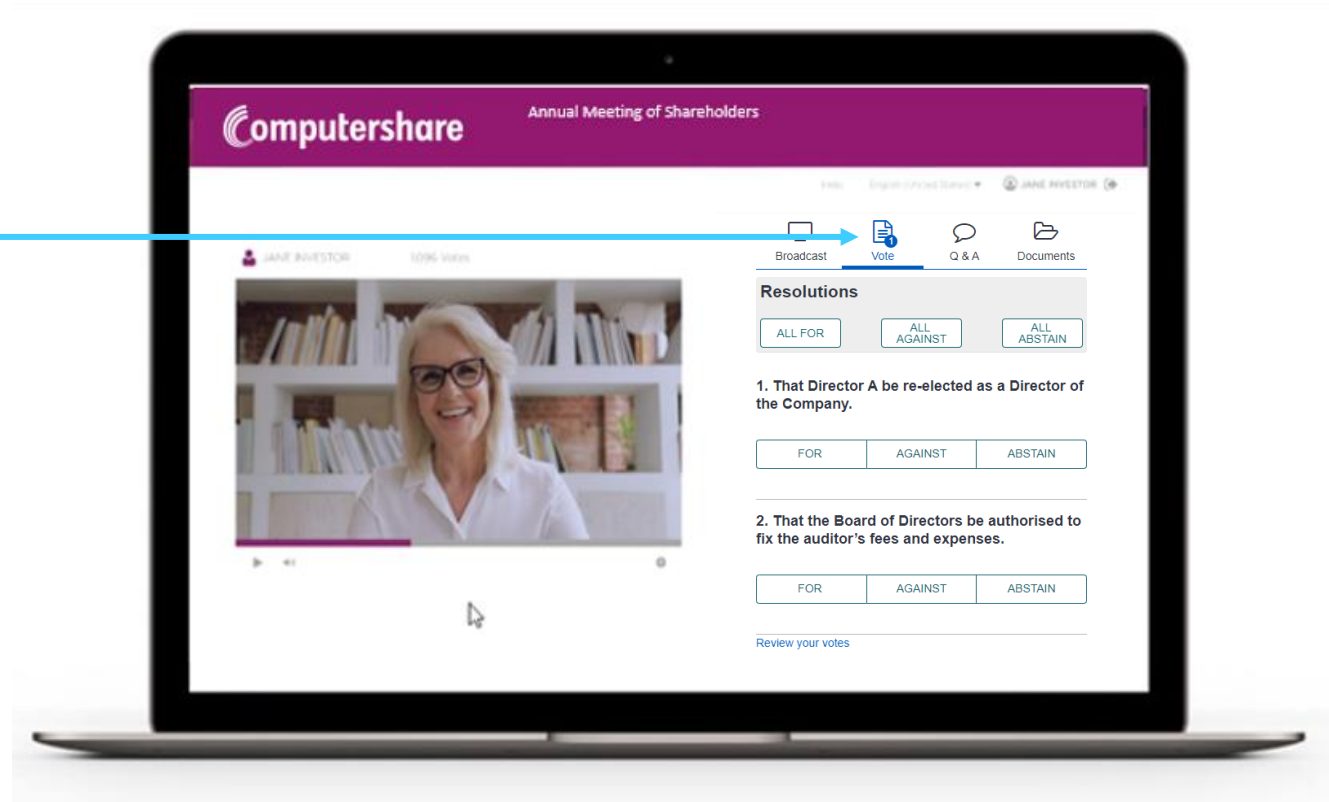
Computershare

Annual Meeting of Shareholders

Help English (United States) JANE INVESTOR

JANE INVESTOR 1096 Votes

Broadcast Vote 1 Q & A Documents

Resolutions

ALL FOR ALL AGAINST ALL ABSTAIN

1. That Director A be re-elected as a Director of the Company.

FOR AGAINST ABSTAIN

2. That the Board of Directors be authorised to fix the auditor's fees and expenses.

FOR AGAINST ABSTAIN

Review your votes